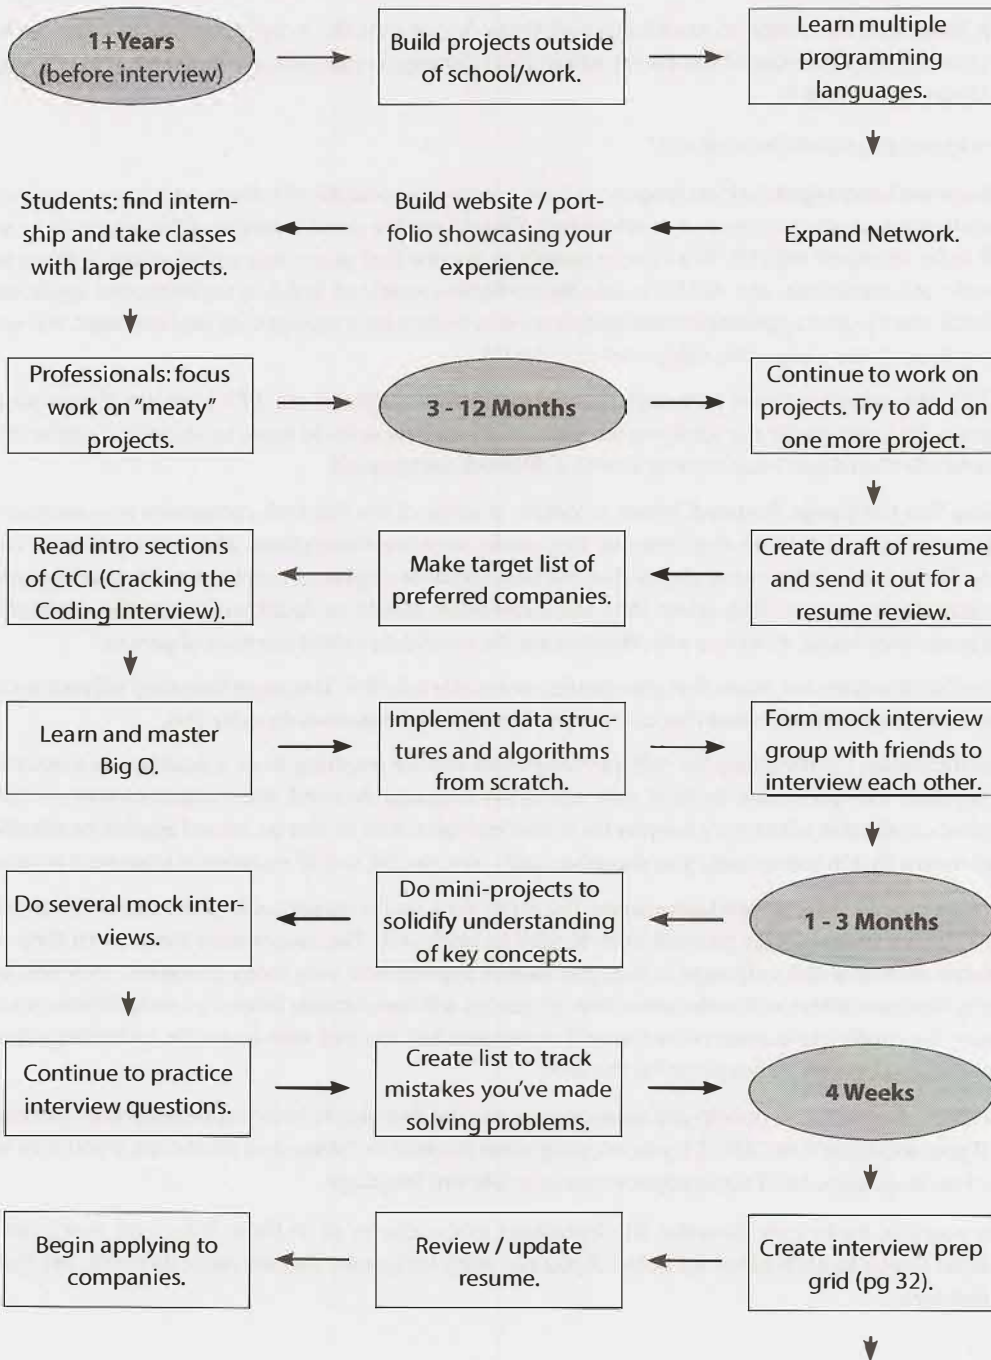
1+Years
(before interview)

Build projects outside of school/work.

Learn multiple programming languages.

Expand Network.

Build website / portfolio showcasing your experience.

Students: find internship and take classes with large projects.

Professionals: focus work on "meaty" projects.

3 - 12 Months

Continue to work on projects. Try to add on one more project.

Create draft of resume and send it out for a resume review.

Make target list of preferred companies.

Read intro sections of CtCI (Cracking the Coding Interview).

Learn and master Big O.

Implement data structures and algorithms from scratch.

Form mock interview group with friends to interview each other.

1 - 3 Months

Do mini-projects to solidify understanding of key concepts.

Do several mock interviews.

Continue to practice interview questions.

Create list to track mistakes you've made solving problems.

4 Weeks

Create interview prep grid (pg 32).

Review / update resume.

Begin applying to companies.